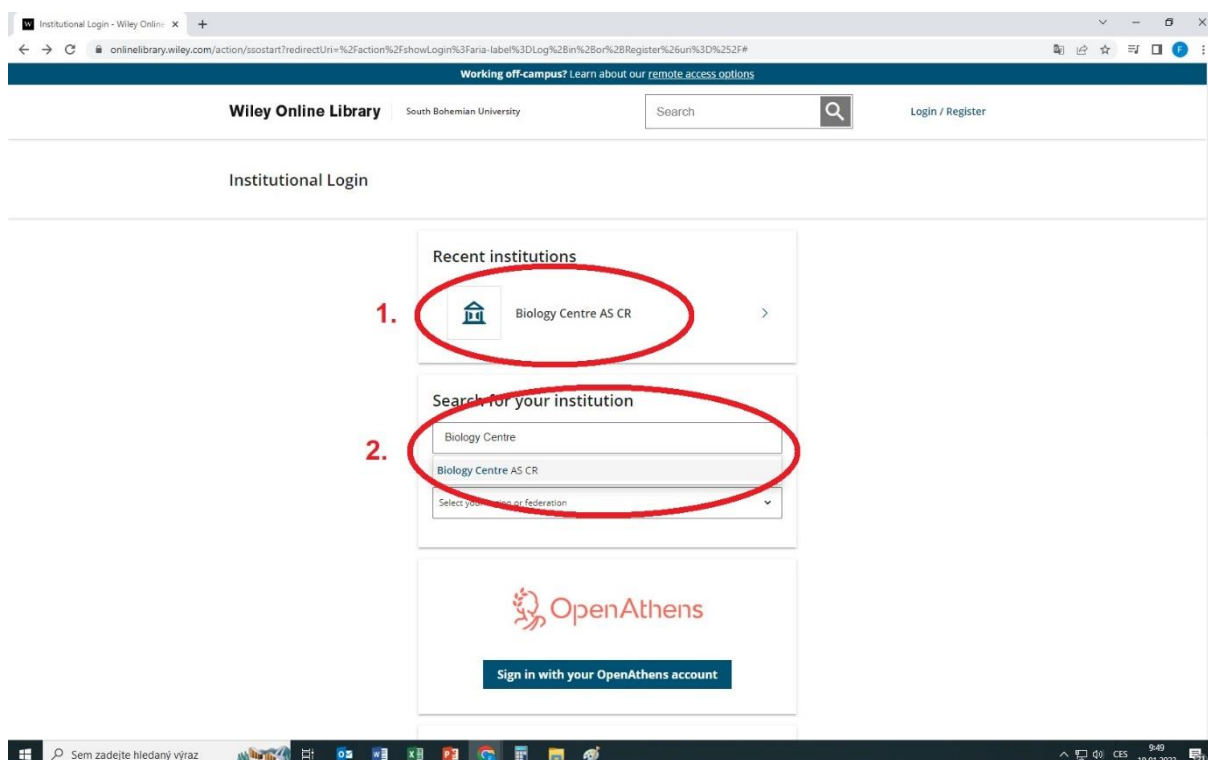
Institutional Login - Wiley Online ×

onlinelibrary.wiley.com/action/ssostart?redirectUri=%2Faction%2FshowLogin%3Faria-label%3DLog%2Bin%2Bor%2BRegister%26uri%3D%252F#

Working off-campus? Learn about our remote access options

Wiley Online Library South Bohemian University Search Login / Register

Institutional Login

Recent institutions

1.

Biology Centre AS CR

Search for your institution

2.

Biology Centre

Biology Centre AS CR

Select you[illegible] or federation

OpenAthens

Sign in with your OpenAthens account

Sem zadejte hledaný výraz

CES 9:49 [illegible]